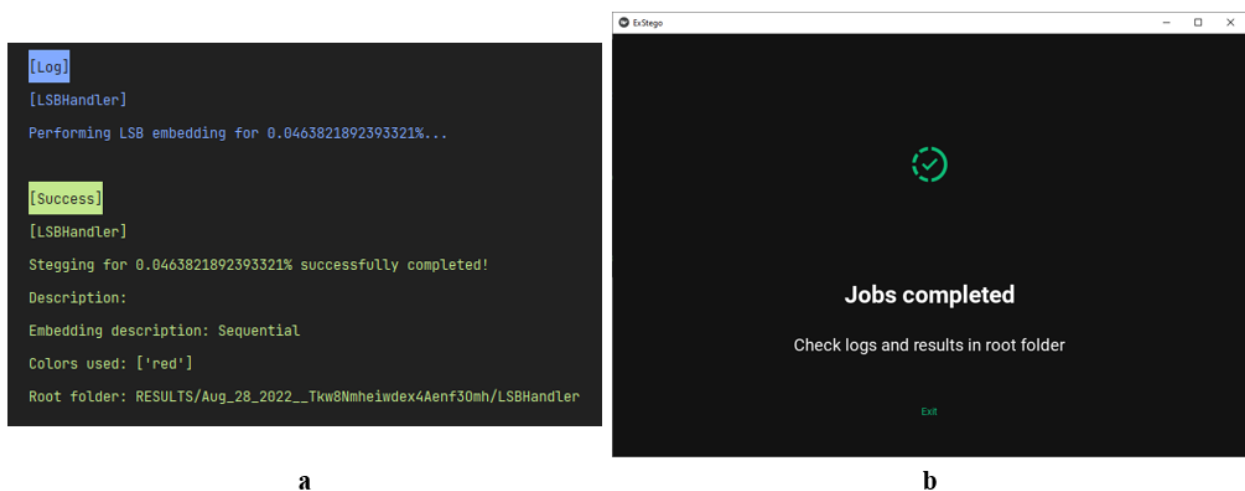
[Log]

[LSBHandler]

Performing LSB embedding for 0.0463821892393321%...

[Success]

[LSBHandler]

Stegging for 0.0463821892393321% successfully completed!

Description:

Embedding description: Sequential

Colors used: ['red']

Root folder: RESULTS/Aug_28_2022__Tkw8Nmheiwdex4Aenf30mh/LSBHandler

a

ExStego

Jobs completed

Check logs and results in root folder

Exit

b